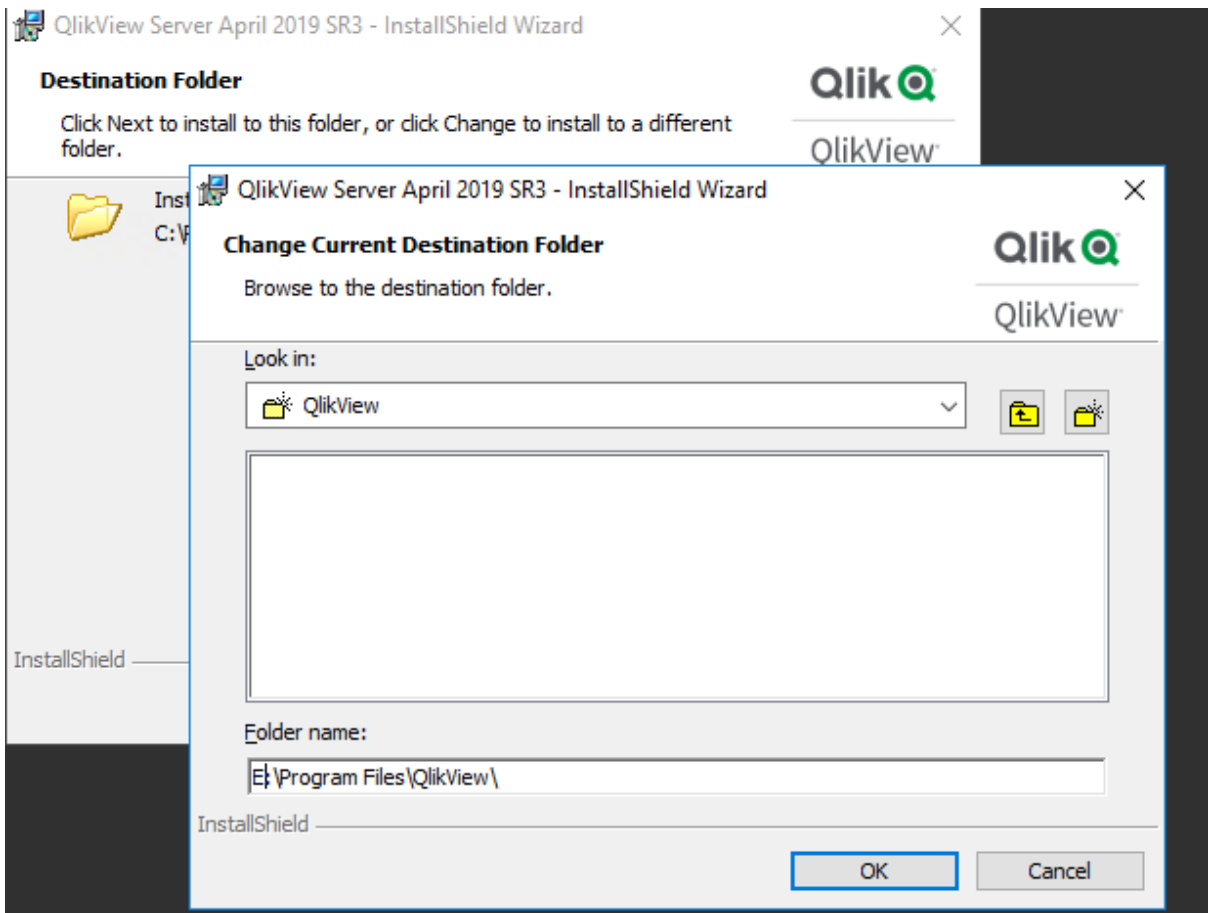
QlikView Server April 2019 SR3 - InstallShield Wizard

Destination Folder

Click Next to install to this folder, or click Change to install to a different folder.

Qlik

QlikView

Inst

C:\

InstallShield

QlikView Server April 2019 SR3 - InstallShield Wizard

Change Current Destination Folder

Browse to the destination folder.

Qlik

QlikView

Look in:

QlikView

Folder name:

E:\Program Files\QlikView\

InstallShield

OK

Cancel